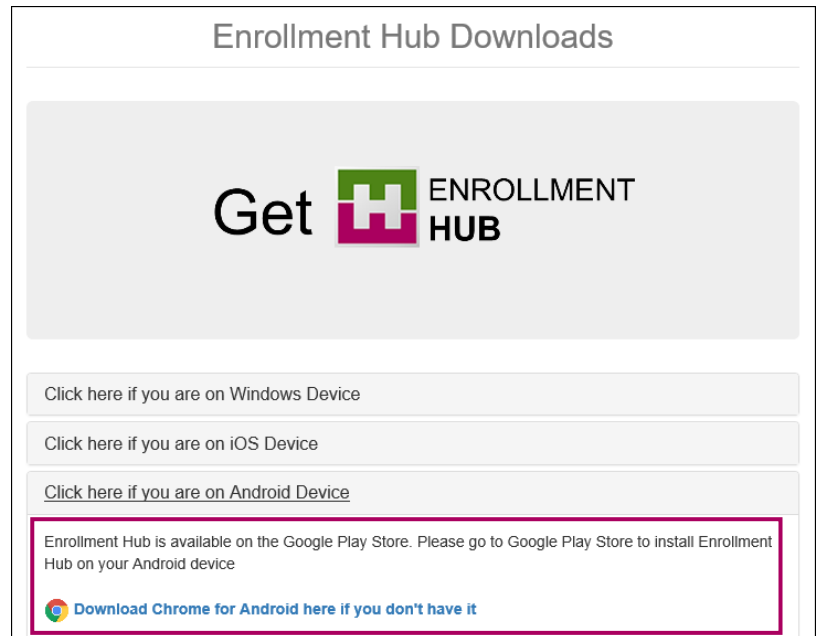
Enrollment Hub Downloads

Get ENROLLMENT HUB

Click here if you are on Windows Device

Click here if you are on iOS Device

Click here if you are on Android Device

Enrollment Hub is available on the Google Play Store. Please go to Google Play Store to install Enrollment Hub on your Android device

Download Chrome for Android here if you don't have it